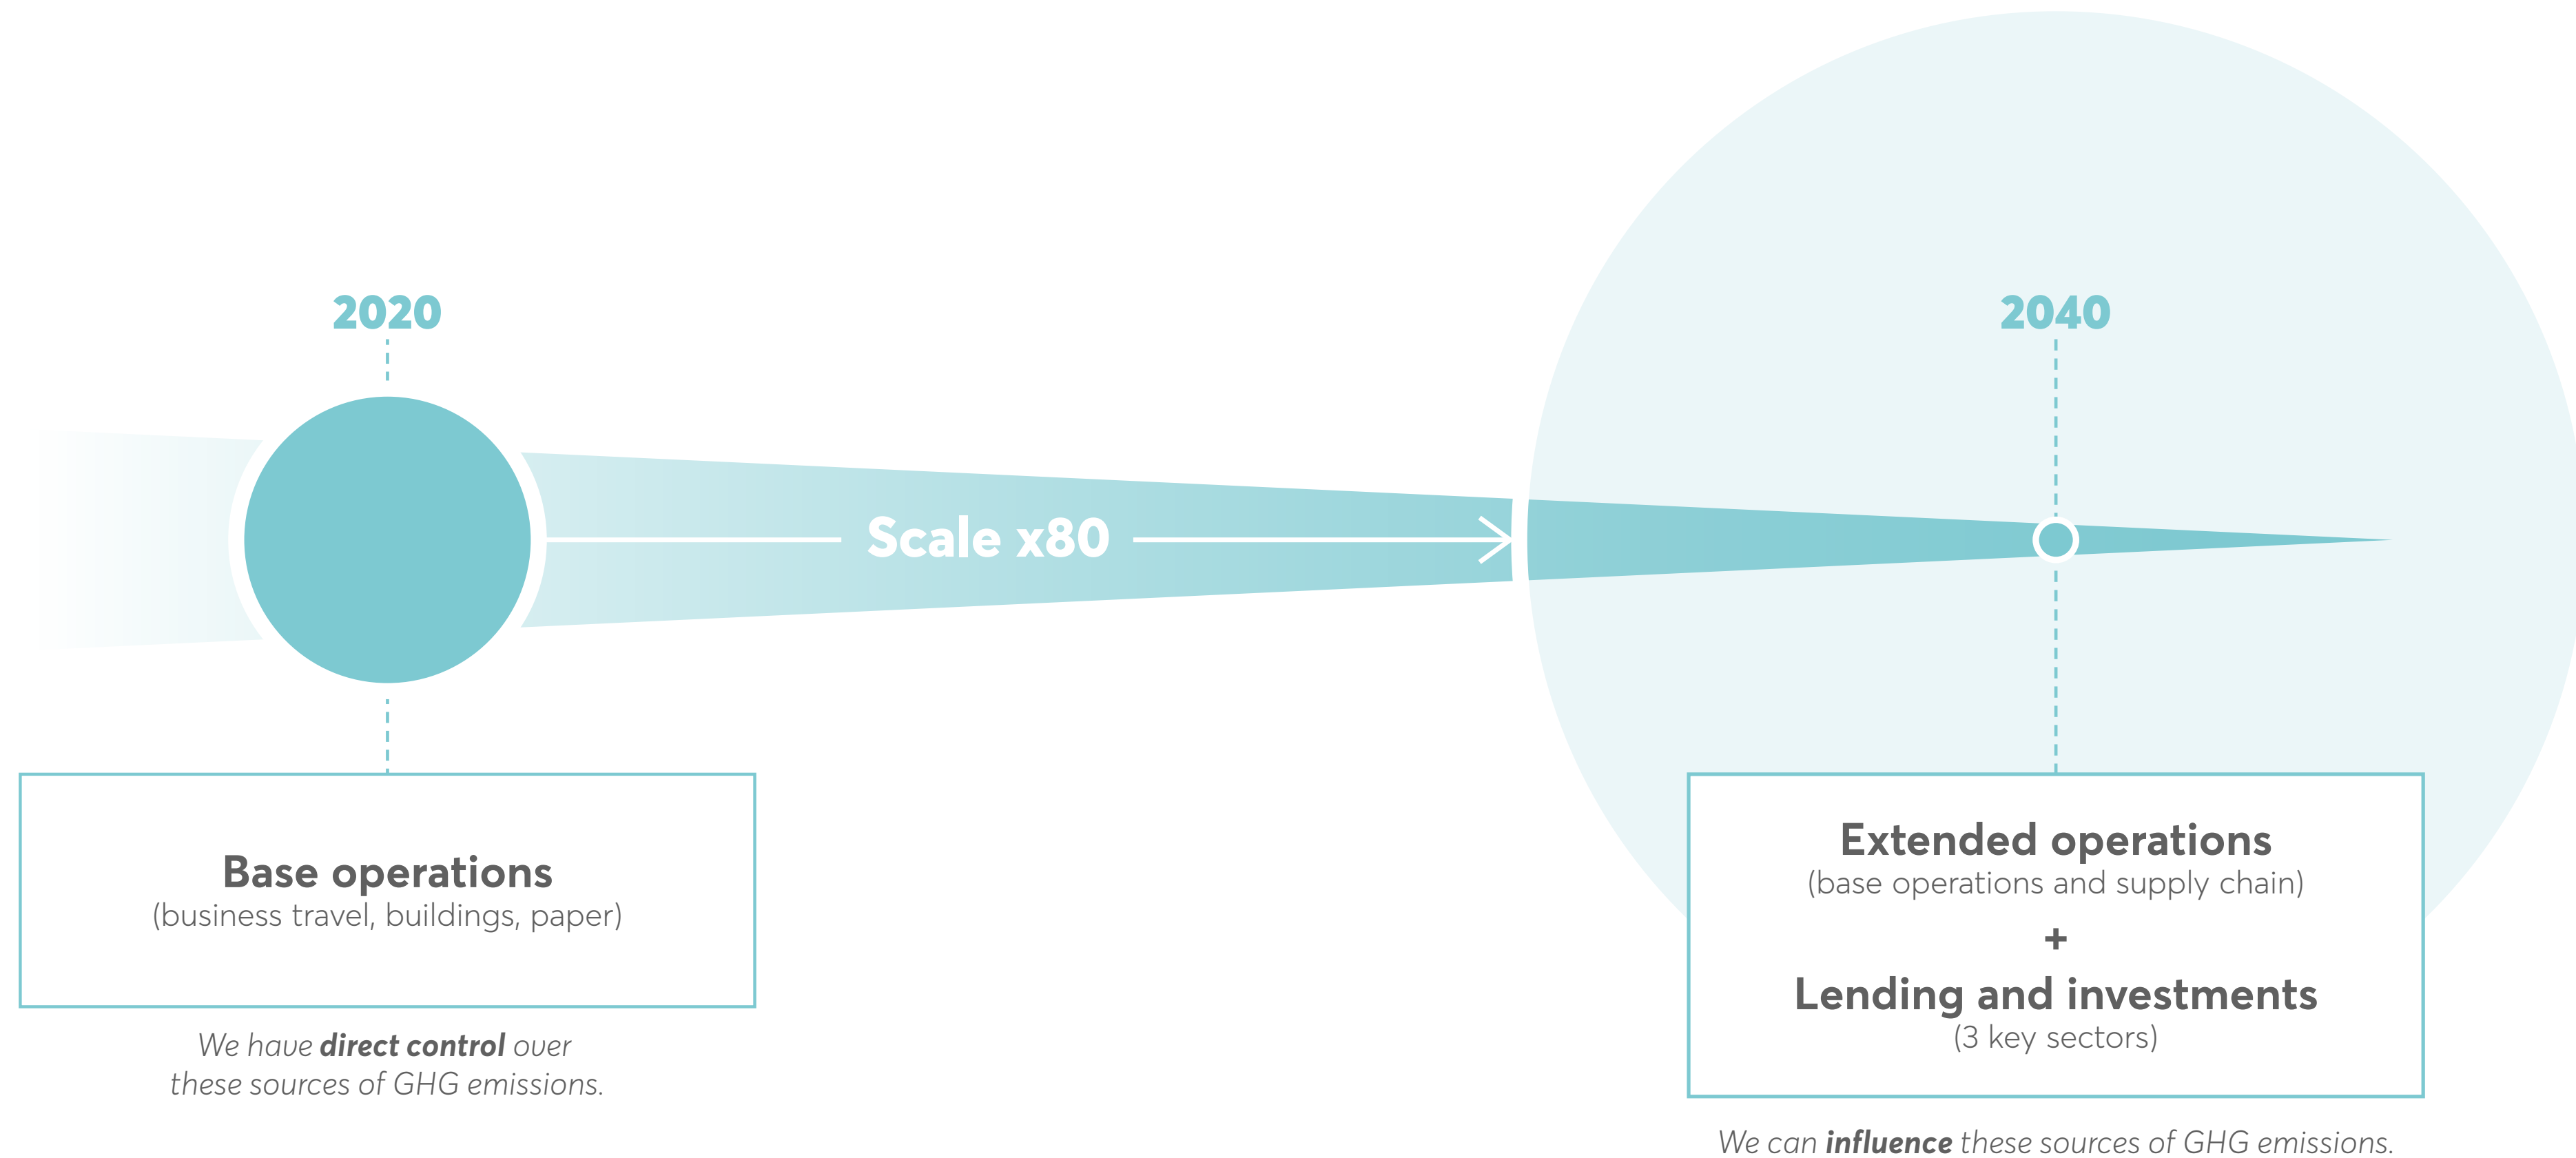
2020

Scale x80

2040

Base operations
(business travel, buildings, paper)

We have **direct control** over these sources of GHG emissions.

Extended operations
(base operations and supply chain)
+
Lending and investments
(3 key sectors)

We can **influence** these sources of GHG emissions.